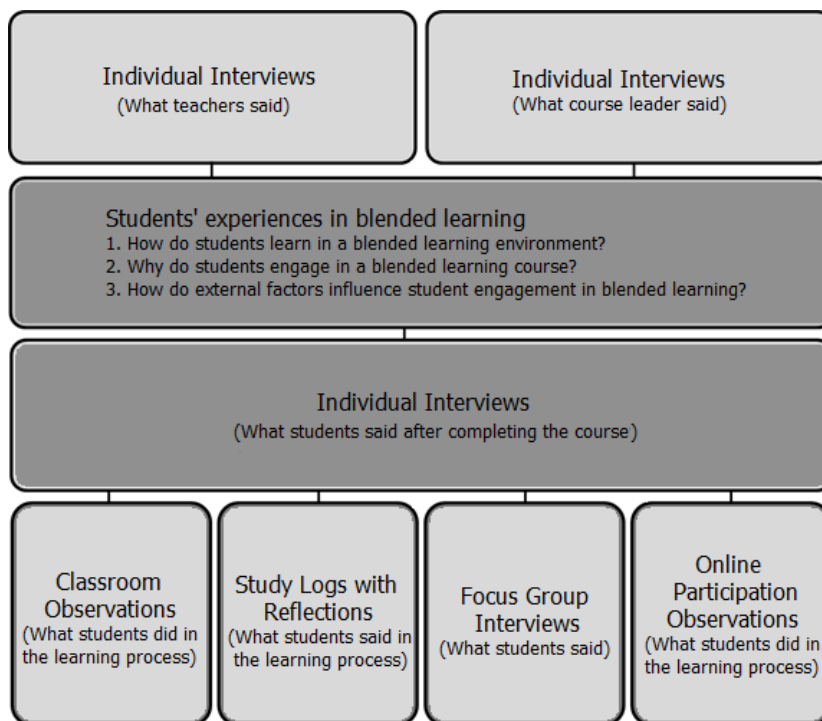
Individual Interviews
(What teachers said)

Individual Interviews
(What course leader said)

Students' experiences in blended learning
1. How do students learn in a blended learning environment?
2. Why do students engage in a blended learning course?
3. How do external factors influence student engagement in blended learning?

Individual Interviews
(What students said after completing the course)

Classroom Observations
(What students did in the learning process)

Study Logs with Reflections
(What students said in the learning process)

Focus Group Interviews
(What students said)

Online Participation Observations
(What students did in the learning process)